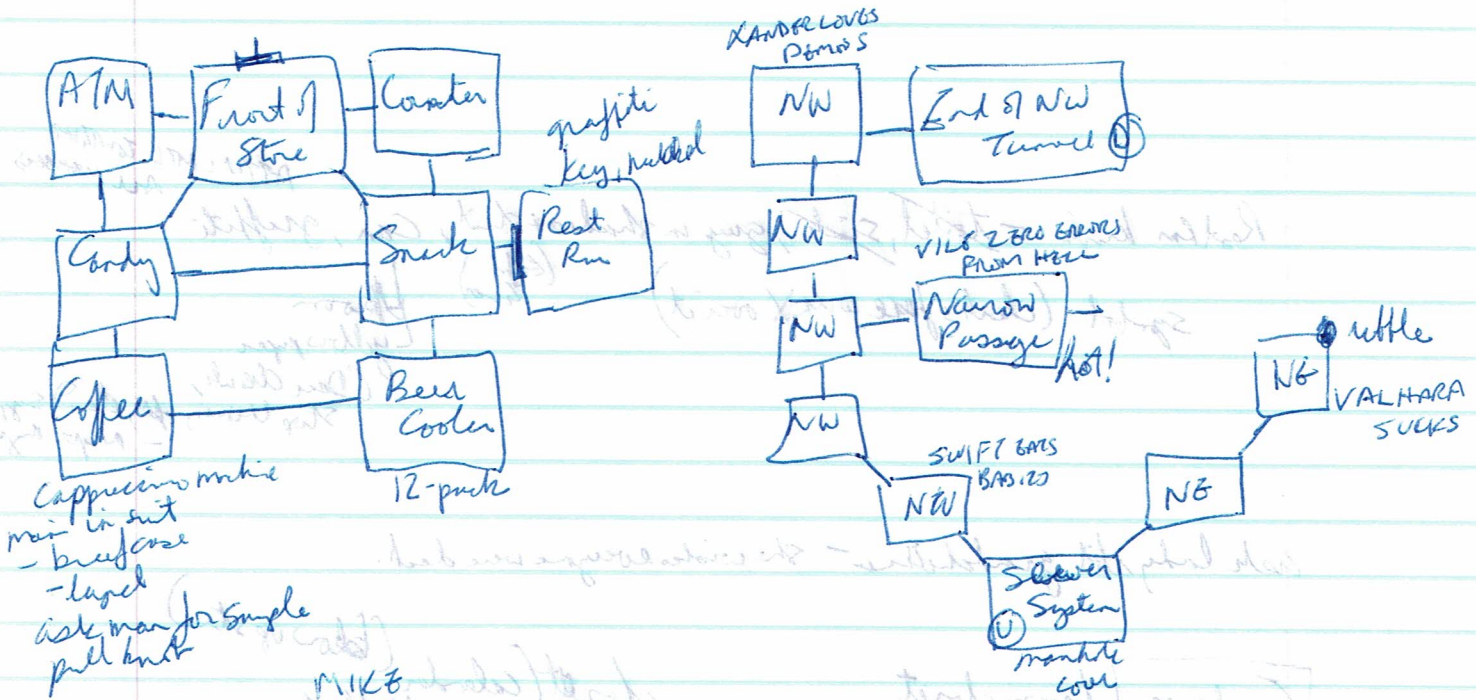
ATM
Front of Store
Counter
graffiti
key, marked
Candy
Snack
Rest Rm
Coffee
Beer Cooler
12-pack
Cappuccino machine
man in suit
- briefcase
- lapel
ask man for simple pull knot
MIKE

XANDER LOVES DEMONS
NW
End of NW Tunnel
U
NW
VILE ZERO GRAVES FROM HELL
NW
Narrow Passage
Hot!
NW
NW
SWIFT BARS BASICS
Sewer System
U
manhole cover
NE
NE
rattle
VALHARA SUCKS